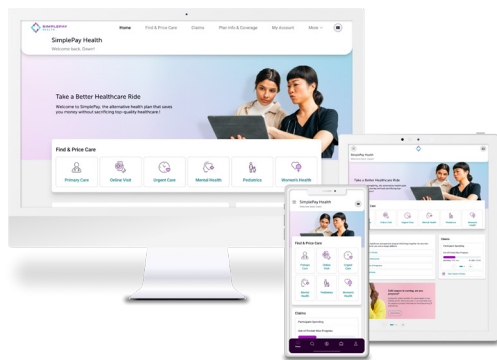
SIMPLEPAY HEALTH

Home Find & Price Care Claims Plan Info & Coverage My Account More

SimplePay Health
Welcome back, Dawn!

Take a Better Healthcare Ride

Welcome to SimplePay, the alternative health plan that saves you money without sacrificing top-quality healthcare!

Find & Price Care

Primary Care
Online Visit
Urgent Care
Mental Health
Pediatrics
Women's Health

SimplePay Health
Welcome back, Dawn!

Take a Better Healthcare Ride

Find & Price Care

Primary Care
Online Visit
Urgent Care
Mental Health
Pediatrics
Women's Health

Claims

Participant Spending

Out of Pocket Max Progress

SimplePay Health
Welcome back, Dawn!

Find & Price Care

Primary Care
Online Visit
Urgent Care
Mental Health
Pediatrics
Women's Health

Claims

Participant Spending

Out of Pocket Max Progress